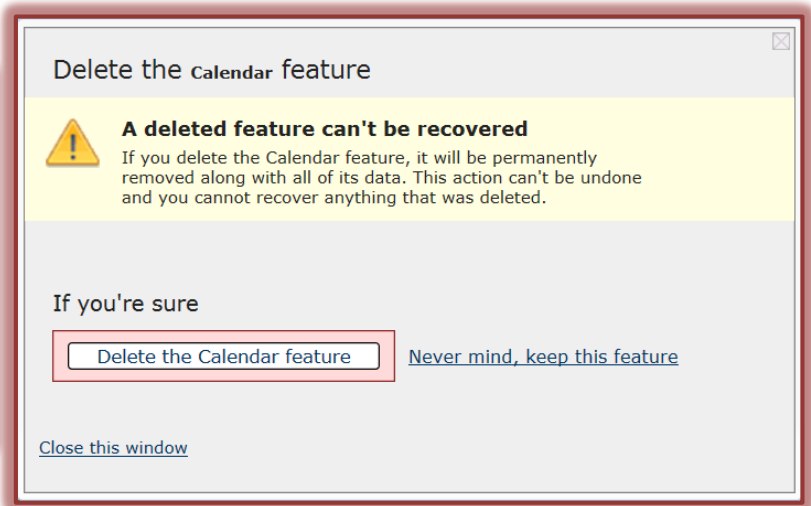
Delete the Calendar feature

A deleted feature can't be recovered

If you delete the Calendar feature, it will be permanently removed along with all of its data. This action can't be undone and you cannot recover anything that was deleted.

If you're sure

Delete the Calendar feature

Never mind, keep this feature

Close this window